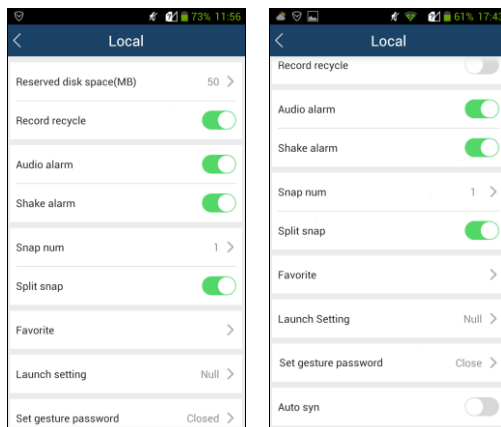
73% 11:56

Local

Reserved disk space(MB) 50 >

Record recycle

Audio alarm

Shake alarm

Snap num 1 >

Split snap

Favorite >

Launch setting Null >

Set gesture password Closed >

61% 17:43

Local

Record recycle

Audio alarm

Shake alarm

Snap num 1 >

Split snap

Favorite >

Launch Setting Null >

Set gesture password Close >

Auto syn